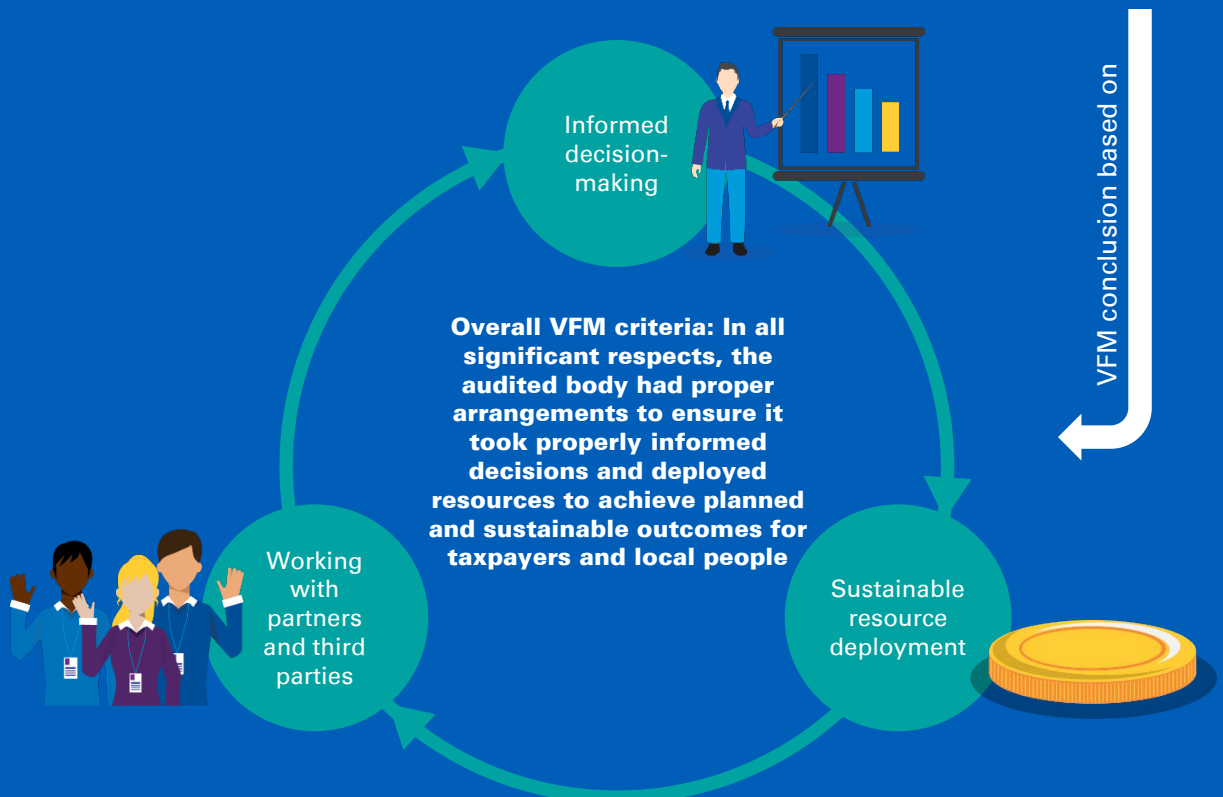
VFM conclusion based on

Informed decision-making

Overall VFM criteria: In all significant respects, the audited body had proper arrangements to ensure it took properly informed decisions and deployed resources to achieve planned and sustainable outcomes for taxpayers and local people

Working with partners and third parties

Sustainable resource deployment